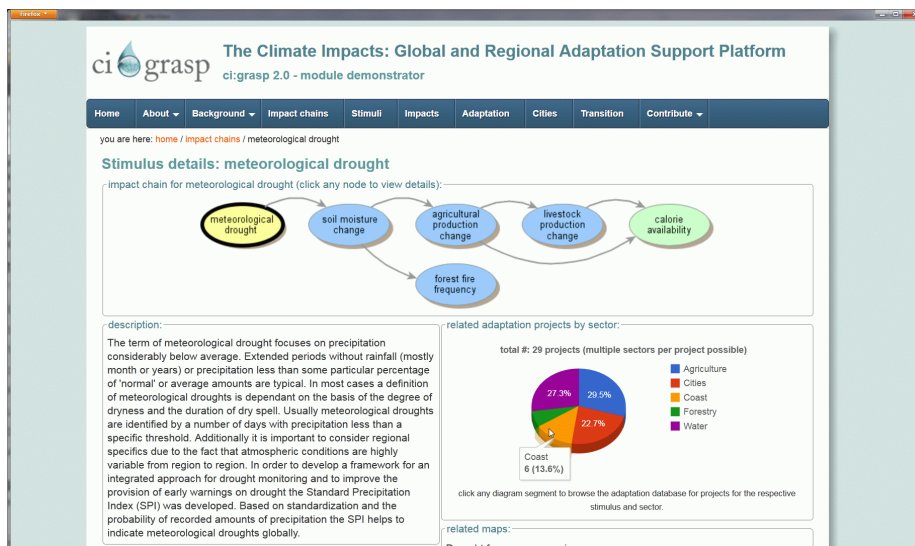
Firefox

ci:grasp

The Climate Impacts: Global and Regional Adaptation Support Platform

ci:grasp 2.0 - module demonstrator

Home | About | Background | Impact chains | Stimuli | Impacts | Adaptation | Cities | Transition | Contribute

you are here: home / impact chains / meteorological drought

Stimulus details: meteorological drought

impact chain for meteorological drought (click any node to view details):

meteorological drought
soil moisture change
agricultural production change
livestock production change
calorie availability
forest fire frequency

description:

The term of meteorological drought focuses on precipitation considerably below average. Extended periods without rainfall (mostly month or years) or precipitation less than some particular percentage of 'normal' or average amounts are typical. In most cases a definition of meteorological droughts is dependant on the basis of the degree of dryness and the duration of dry spell. Usually meteorological droughts are identified by a number of days with precipitation less than a specific threshold. Additionally it is important to consider regional specifics due to the fact that atmospheric conditions are highly variable from region to region. In order to develop a framework for an integrated approach for drought monitoring and to improve the provision of early warnings on drought the Standard Precipitation Index (SPI) was developed. Based on standardization and the probability of recorded amounts of precipitation the SPI helps to indicate meteorological droughts globally.

related adaptation projects by sector:

total #: 29 projects (multiple sectors per project possible)

27.3%
29.5%
22.7%

Coast
6 (13.6%)

Agriculture
Cities
Coast
Forestry
Water

click any diagram segment to browse the adaptation database for projects for the respective stimulus and sector.

related maps: